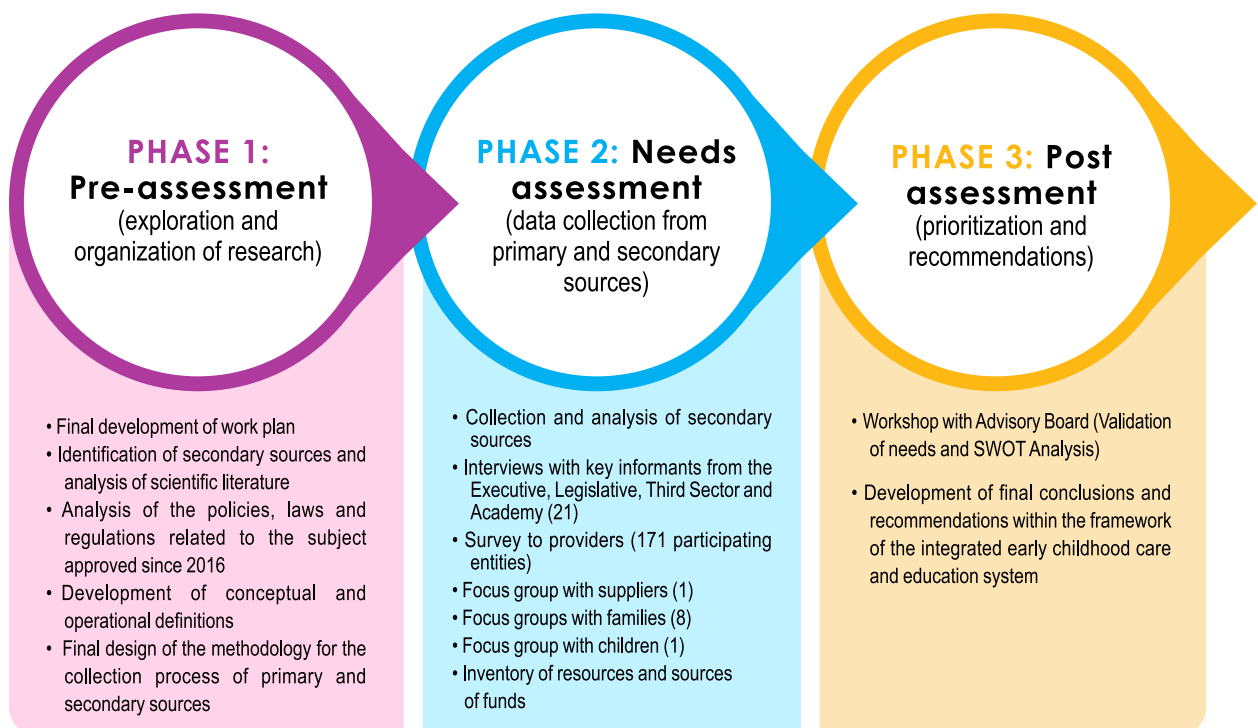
PHASE 1: Pre-assessment (exploration and organization of research)

• Final development of work plan
• Identification of secondary sources and analysis of scientific literature
• Analysis of the policies, laws and regulations related to the subject approved since 2016
• Development of conceptual and operational definitions
• Final design of the methodology for the collection process of primary and secondary sources

PHASE 2: Needs assessment (data collection from primary and secondary sources)

• Collection and analysis of secondary sources
• Interviews with key informants from the Executive, Legislative, Third Sector and Academy (21)
• Survey to providers (171 participating entities)
• Focus group with suppliers (1)
• Focus groups with families (8)
• Focus group with children (1)
• Inventory of resources and sources of funds

PHASE 3: Post assessment (prioritization and recommendations)

• Workshop with Advisory Board (Validation of needs and SWOT Analysis)
• Development of final conclusions and recommendations within the framework of the integrated early childhood care and education system